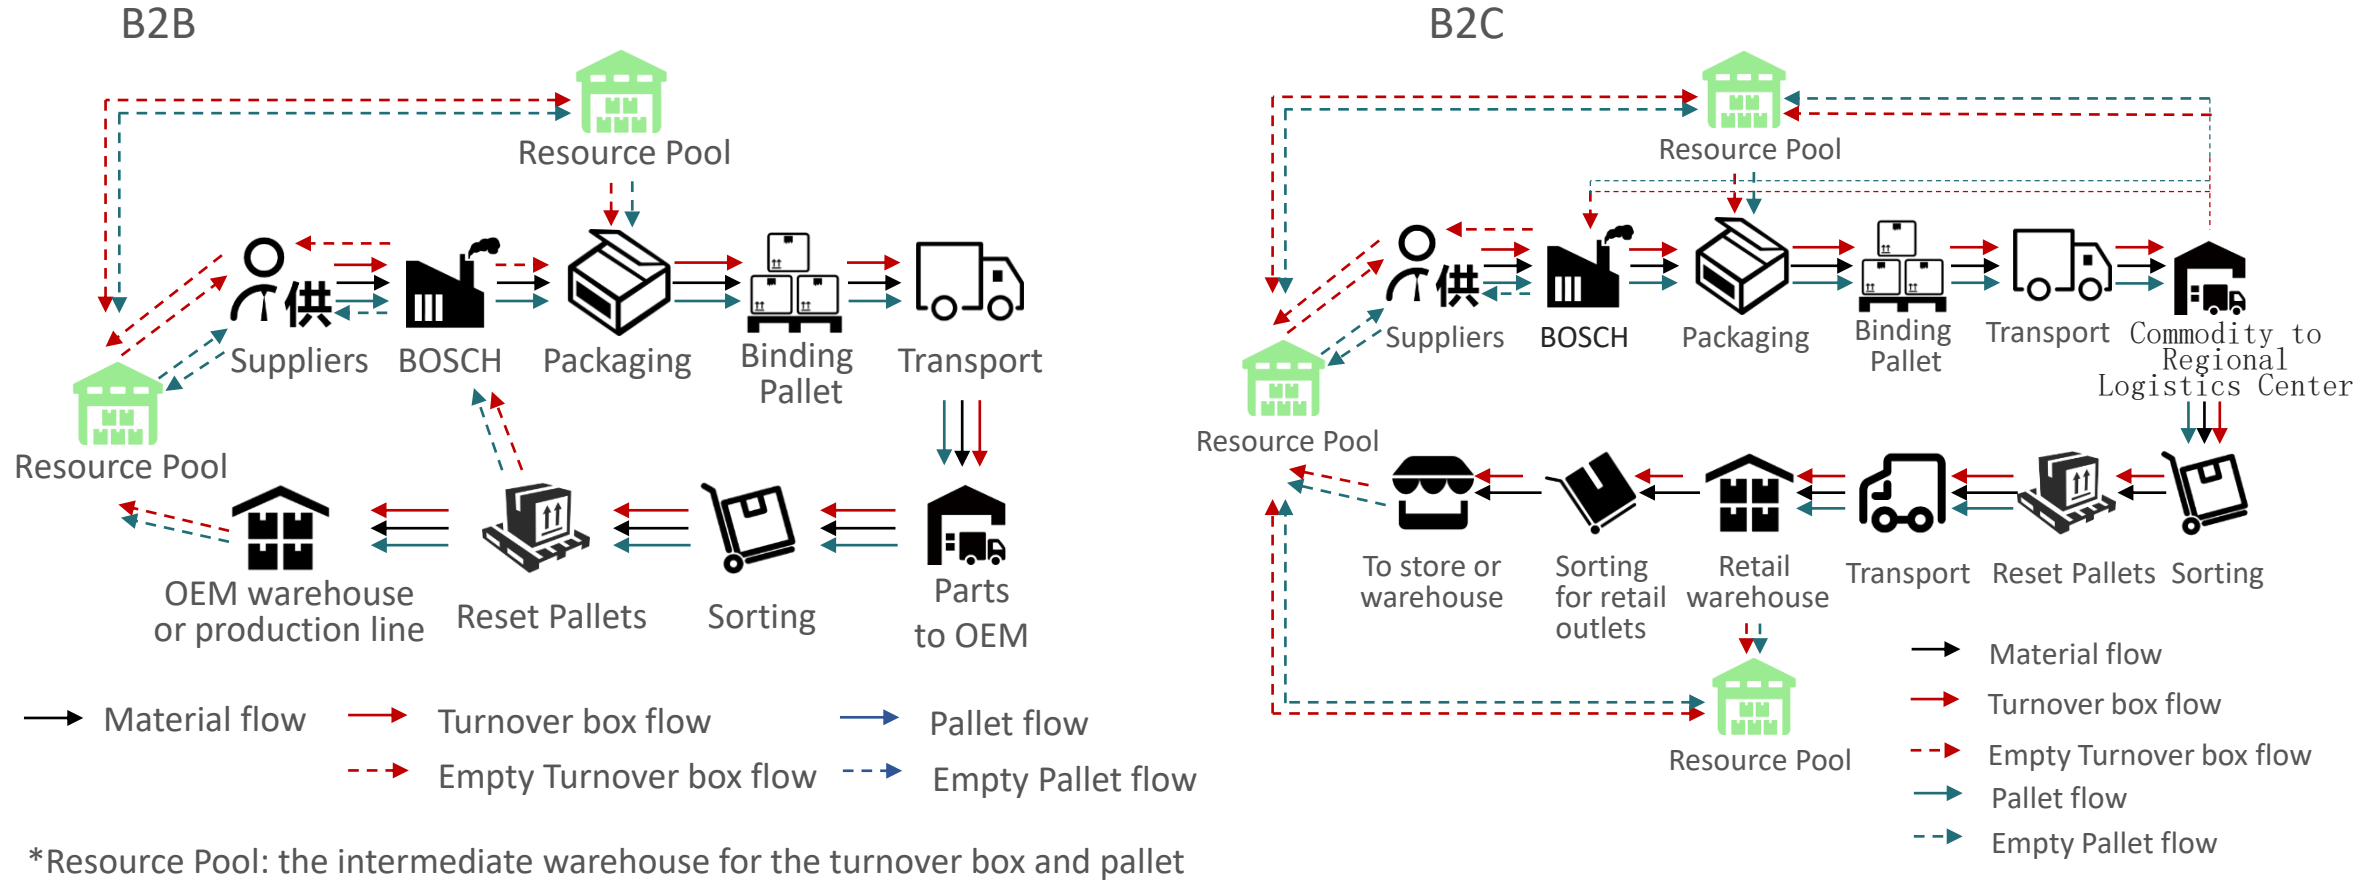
B2B

Resource Pool

供 Suppliers

BOSCH

Packaging

Binding Pallet

Transport

Resource Pool

OEM warehouse or production line

Reset Pallets

Sorting

Parts to OEM

Material flow

Turnover box flow

Pallet flow

Empty Turnover box flow

Empty Pallet flow

B2C

Resource Pool

供 Suppliers

BOSCH

Packaging

Binding Pallet

Transport

Commodity to Regional Logistics Center

Resource Pool

To store or warehouse

Sorting for retail outlets

Retail warehouse

Transport

Reset Pallets

Sorting

Resource Pool

Material flow

Turnover box flow

Empty Turnover box flow

Pallet flow

Empty Pallet flow

*Resource Pool: the intermediate warehouse for the turnover box and pallet